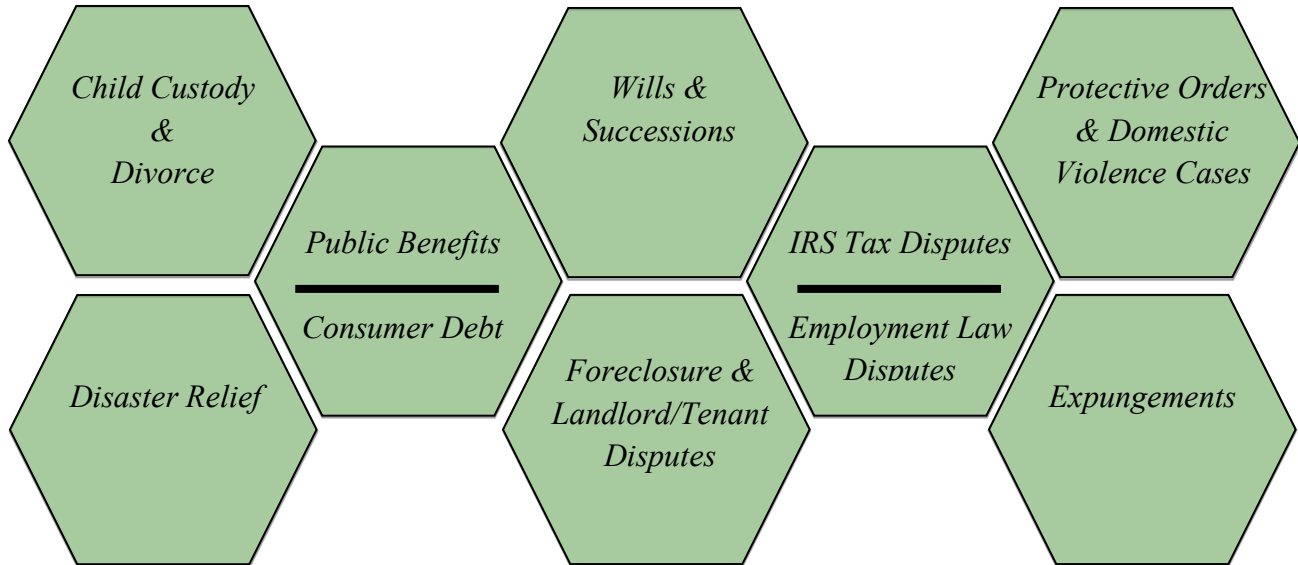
Child Custody & Divorce

Disaster Relief

Public Benefits

Consumer Debt

Wills & Successions

Foreclosure & Landlord/Tenant Disputes

IRS Tax Disputes

Employment Law Disputes

Protective Orders & Domestic Violence Cases

Expungements